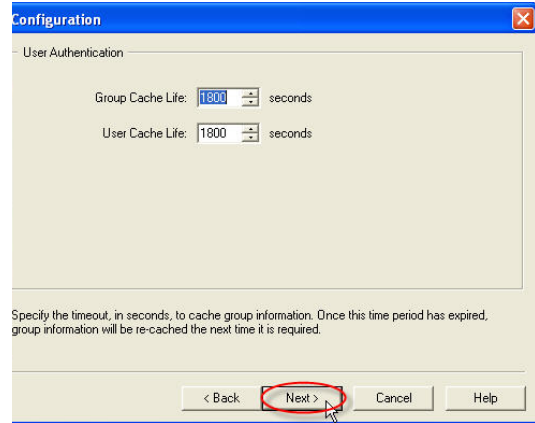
Configuration

User Authentication

Group Cache Life: 1800 seconds

User Cache Life: 1800 seconds

Specify the timeout, in seconds, to cache group information. Once this time period has expired, group information will be re-cached the next time it is required.

< Back
Next >
Cancel
Help